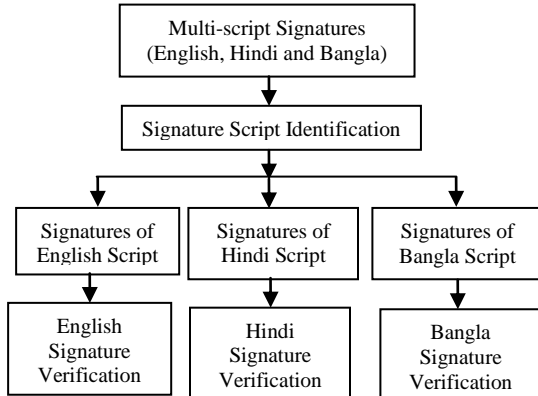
Multi-script Signatures (English, Hindi and Bangla)

Signature Script Identification

Signatures of English Script

Signatures of Hindi Script

Signatures of Bangla Script

English Signature Verification

Hindi Signature Verification

Bangla Signature Verification